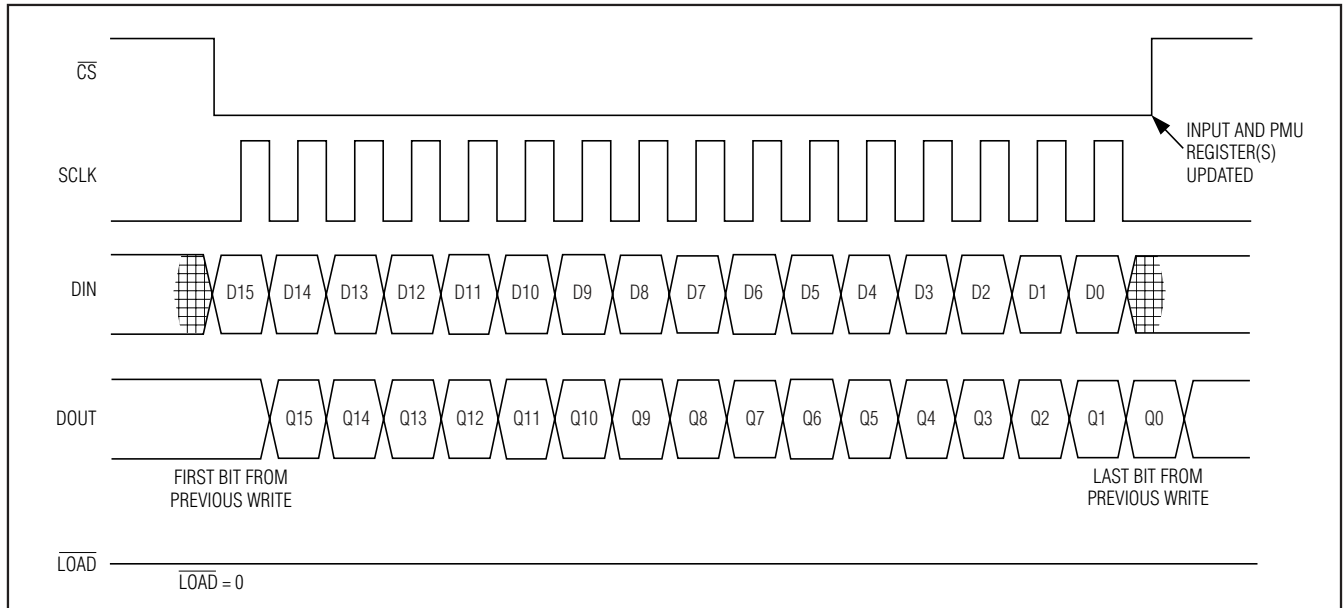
$\overline{CS}$

INPUT AND PMU REGISTER(S) UPDATED

SCLK

DIN

D15 D14 D13 D12 D11 D10 D9 D8 D7 D6 D5 D4 D3 D2 D1 D0

DOUT

Q15 Q14 Q13 Q12 Q11 Q10 Q9 Q8 Q7 Q6 Q5 Q4 Q3 Q2 Q1 Q0

FIRST BIT FROM PREVIOUS WRITE

LAST BIT FROM PREVIOUS WRITE

$\overline{LOAD}$

$\overline{LOAD}$ = 0